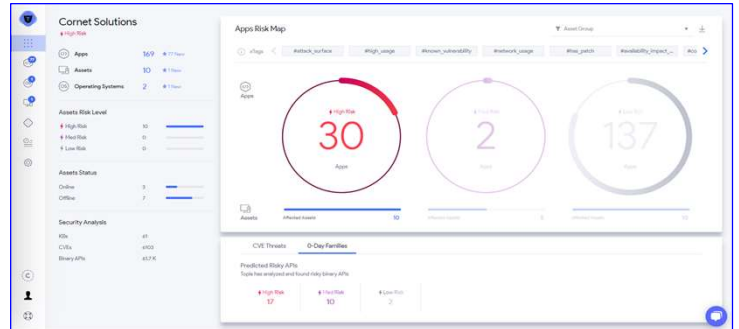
Cornet Solutions
High Risk

Apps 169 77 New
Assets 10 1 New
Operating Systems 2 1 New

Assets Risk Level
High Risk 10
Med Risk 0
Low Risk 0

Assets Status
Online 3
Offline 7

Security Analysis
KBs 41
CVEs 6102
Binary APIs 45.7 K

Apps Risk Map
Asset Group

vTags #attack_surface #high_usage #known_vulnerability #network_usage #has_patch #availability_impact_... #co

Apps

High Risk
30
Apps

Med Risk
2
Apps

Low Risk
137
Apps

Assets
Affected Assets 10
Affected Assets 2
Affected Assets 10

CVE Threats 0-Day Families

Predicted Risky APIs
Topia has analyzed and found risky binary APIs

High Risk 17
Med Risk 10
Low Risk 2